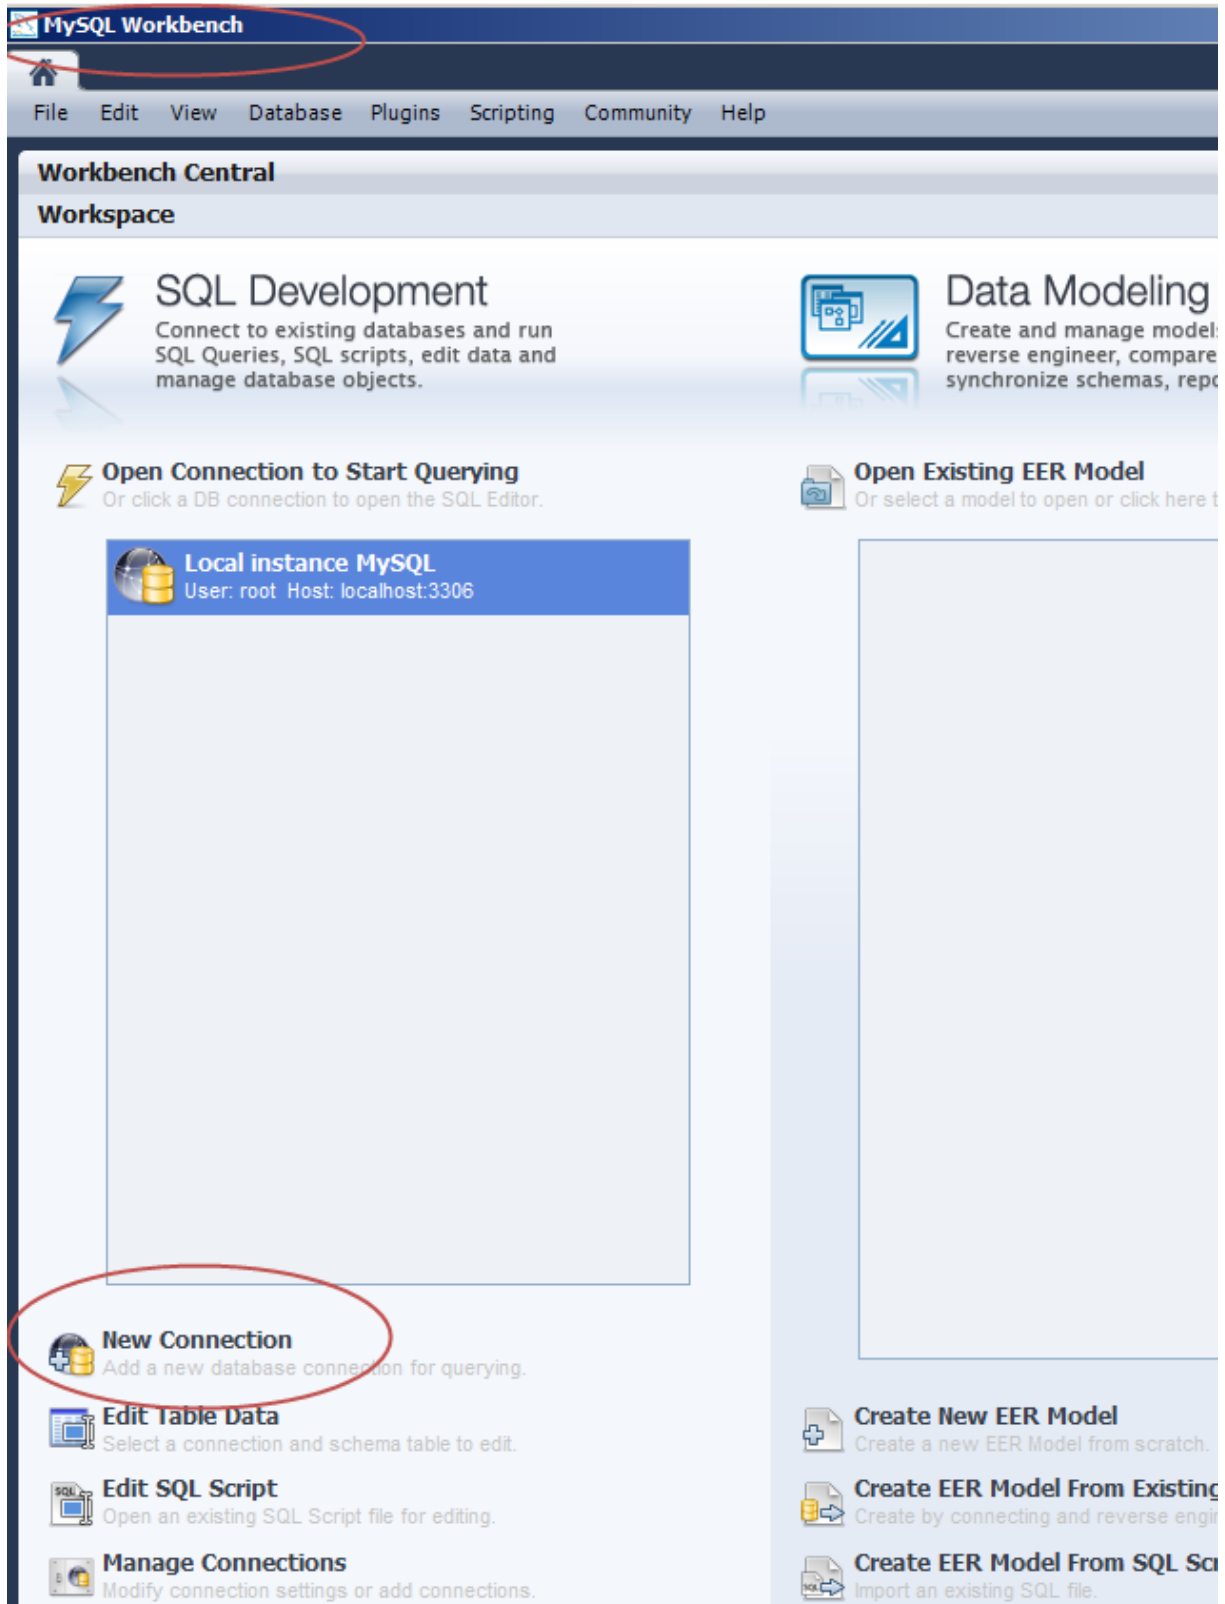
MySQL Workbench

File Edit View Database Plugins Scripting Community Help

Workbench Central

Workspace

SQL Development

Connect to existing databases and run SQL Queries, SQL scripts, edit data and manage database objects.

Data Modeling

Create and manage model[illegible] reverse engineer, compare synchronize schemas, rep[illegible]

Open Connection to Start Querying

Or click a DB connection to open the SQL Editor.

Open Existing EER Model

Or select a model to open or click here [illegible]

Local instance MySQL

User: root Host: localhost:3306

New Connection

Add a new database connection for querying.

Edit Table Data

Select a connection and schema table to edit.

Edit SQL Script

Open an existing SQL Script file for editing.

Manage Connections

Modify connection settings or add connections.

Create New EER Model

Create a new EER Model from scratch.

Create EER Model From Existing

Create by connecting and reverse engi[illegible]

Create EER Model From SQL Sc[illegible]

Import an existing SQL file.